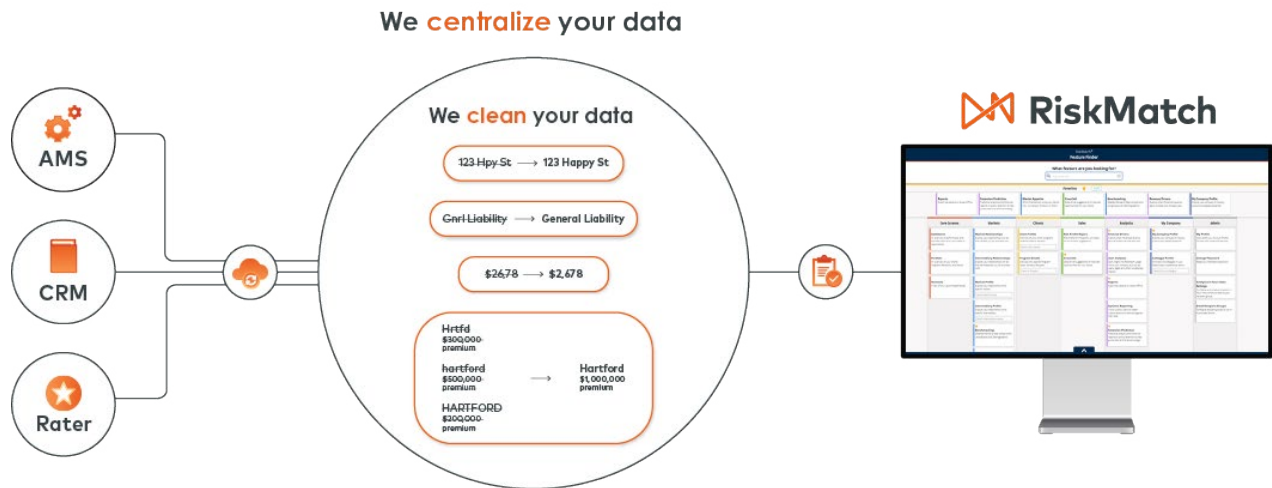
We centralize your data

AMS

CRM

Rater

We clean your data

~~123 Hpy St~~ ⟶ 123 Happy St

~~Gnrl Liability~~ ⟶ General Liability

~~$26,78~~ ⟶ $2,678

~~Hrtfd~~
~~$300,000~~
premium

~~hartford~~
~~$500,000~~
premium

~~HARTFORD~~
~~$200,000~~
premium

⟶ Hartford
$1,000,000
premium

RiskMatch

Feature Finder

What feature are you looking for?

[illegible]